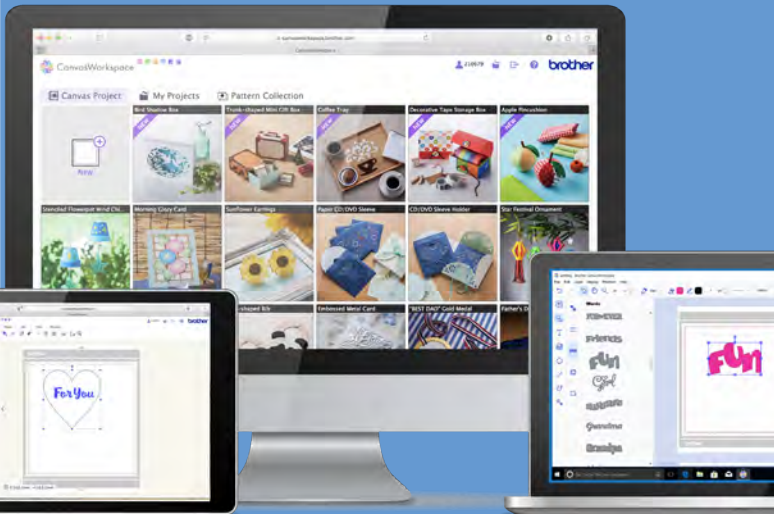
CanvasWorkspace

brother

Canvas Project

My Projects

Pattern Collection

New

Bird Shadow Box

Trunk-shaped Mini Gift Box

Coffee Tray

Decorative Tape Storage Box

Apple Pincushion

Stenciled Flowerpot Wind Chi

Morning Glory Card

Sunflower Earrings

Paper CD/DVD Sleeve

CD/DVD Sleeve Holder

Star Festival Ornament

-shaped Bib

Embossed Metal Card

"BEST DAD" Gold Medal

Father's D

For You

brother

Words

Forever

Friends

Fun

Girl

Fun